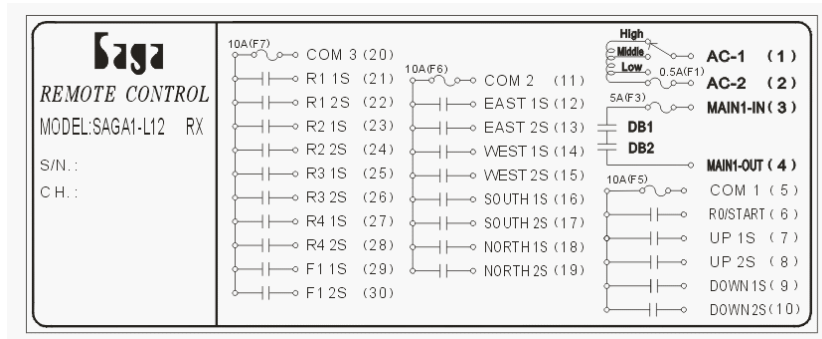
Saga

REMOTE CONTROL

MODEL:SAGA1-L12 RX

S/N.:

CH.:

10A(F7)
COM 3 (20)
R1 1S (21)
R1 2S (22)
R2 1S (23)
R2 2S (24)
R3 1S (25)
R3 2S (26)
R4 1S (27)
R4 2S (28)
F1 1S (29)
F1 2S (30)

10A(F6)
COM 2 (11)
EAST 1S (12)
EAST 2S (13)
WEST 1S (14)
WEST 2S (15)
SOUTH 1S (16)
SOUTH 2S (17)
NORTH 1S (18)
NORTH 2S (19)

High
Middle
Low
0.5A(F1)
AC-1 (1)
AC-2 (2)
5A(F3)
MAIN1-IN (3)
DB1
DB2
MAIN1-OUT (4)
10A(F5)
COM 1 (5)
R0/START (6)
UP 1S (7)
UP 2S (8)
DOWN 1S (9)
DOWN 2S (10)